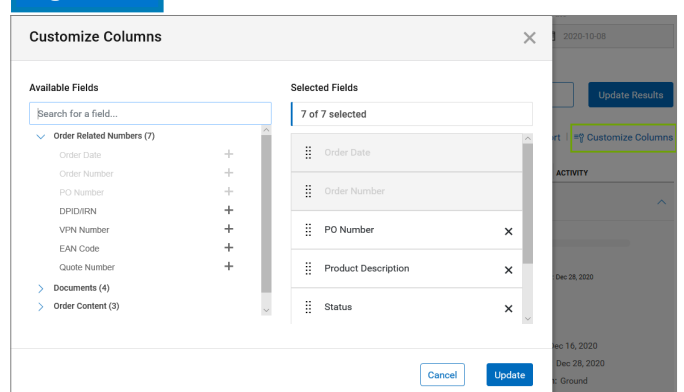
Customize Columns

Available Fields

Search for a field...

Order Related Numbers (7)

Order Date +

Order Number +

PO Number +

DPID/IRN +

VPN Number +

EAN Code +

Quote Number +

Documents (4)

Order Content (3)

Selected Fields

7 of 7 selected

Order Date

Order Number

PO Number ×

Product Description ×

Status ×

Cancel

Update

2020-10-08

Update Results

rt

Customize Columns

ACTIVITY

Dec 28, 2020

Dec 16, 2020

Dec 28, 2020

: Ground